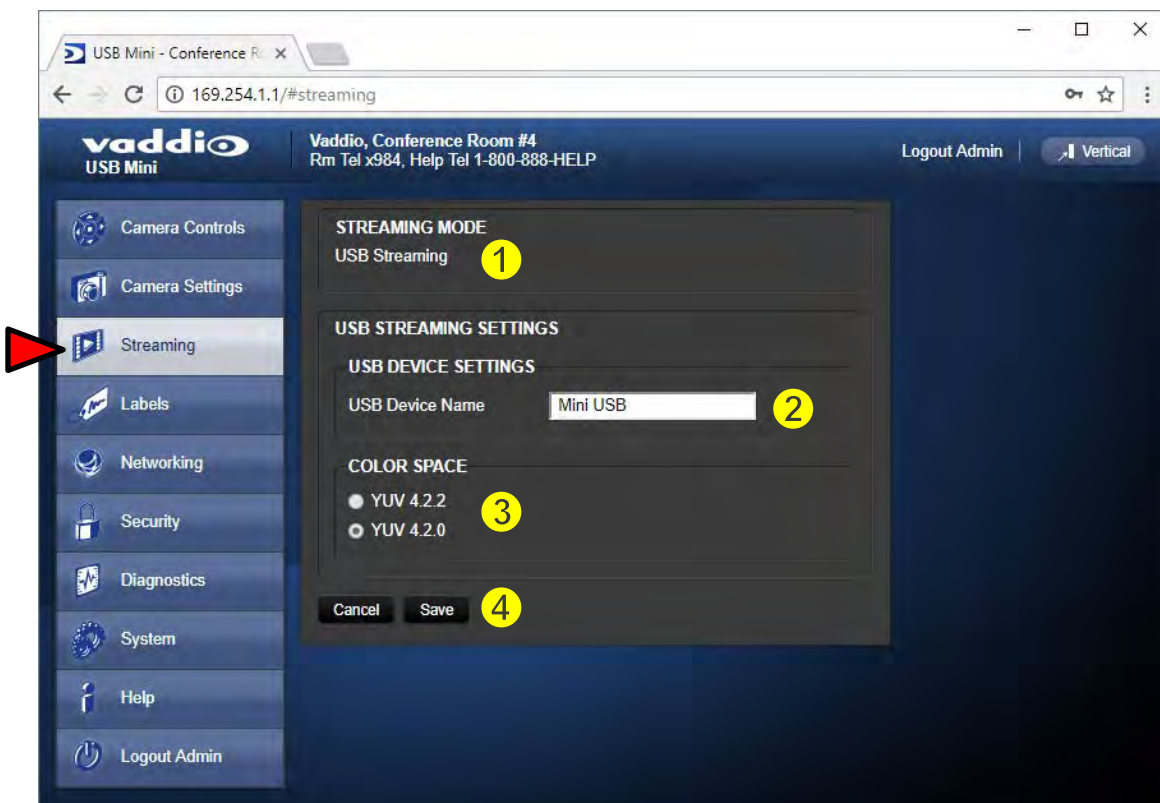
USB Mini - Conference R ×

169.254.1.1/#streaming

vaddio
USB Mini

Vaddio, Conference Room #4
Rm Tel x984, Help Tel 1-800-888-HELP

Logout Admin | Vertical

Camera Controls
Camera Settings
Streaming
Labels
Networking
Security
Diagnostics
System
Help
Logout Admin

STREAMING MODE
USB Streaming
1

USB STREAMING SETTINGS

USB DEVICE SETTINGS
USB Device Name Mini USB
2

COLOR SPACE
YUV 4.2.2
YUV 4.2.0
3

Cancel Save
4